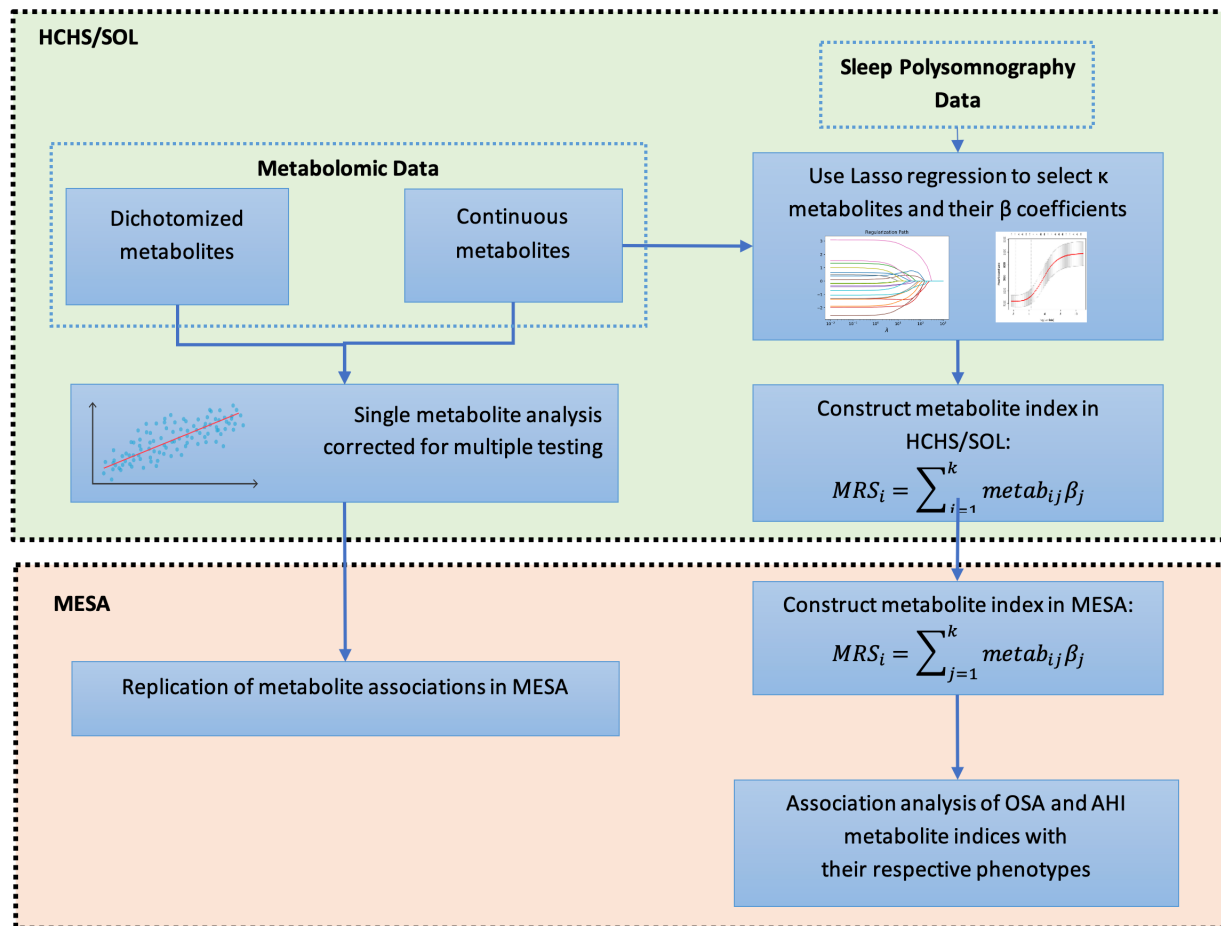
HCHS/SOL

Sleep Polysomnography Data

Metabolomic Data

Dichotomized metabolites

Continuous metabolites

Use Lasso regression to select κ metabolites and their β coefficients

Regularization Path

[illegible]

Single metabolite analysis corrected for multiple testing

Construct metabolite index in HCHS/SOL:

$MRS_i = \sum_{i=1}^{k} metab_{ij}\beta_j$

MESA

Construct metabolite index in MESA:

$MRS_i = \sum_{j=1}^{k} metab_{ij}\beta_j$

Replication of metabolite associations in MESA

Association analysis of OSA and AHI metabolite indices with their respective phenotypes